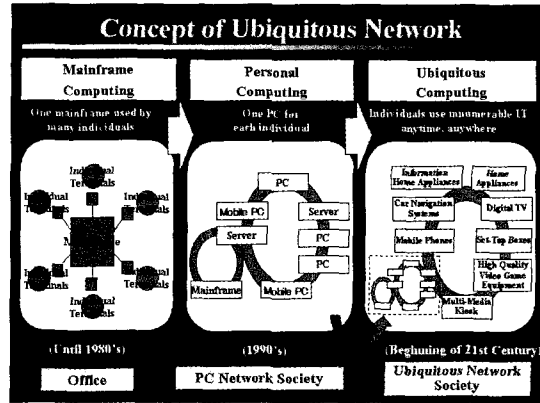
Concept of Ubiquitous Network

Mainframe Computing

One mainframe used by many individuals

Individual Terminals

Individual Terminals

Individual Terminals

Individual Terminals

Individual Terminals

Individual Terminals

M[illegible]e

(Until 1980's)

Office

Personal Computing

One PC for each individual

PC

Mobile PC

Server

Server

PC

PC

Mainframe

Mobile PC

(1990's)

PC Network Society

Ubiquitous Computing

Individuals use innumerable IT anytime, anywhere

Information Home Appliances

Home Appliances

Car Navigation Systems

Digital TV

Mobile Phones

Set-Top Boxes

High Quality Video Game Equipment

Multi-Media Kiosk

(Beginning of 21st Century)

Ubiquitous Network Society